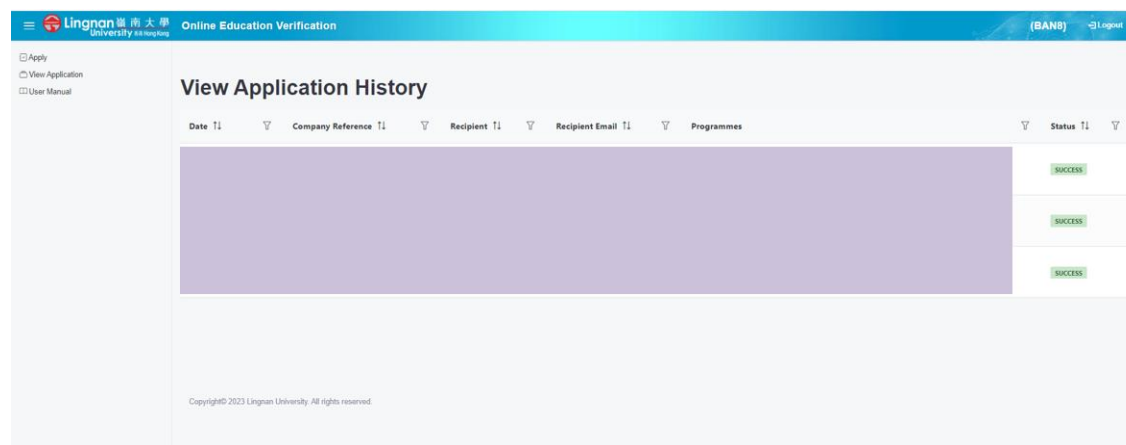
Lingnan University 嶺南大學 香港嶺南 Online Education Verification (BAN8) Logout

Apply
View Application
User Manual

View Application History

| Date | Company Reference | Recipient | Recipient Email | Programmes | Status |
|---|---|---|---|---|---|
| | | | | | SUCCESS |
| | | | | | SUCCESS |
| | | | | | SUCCESS |

Copyright© 2023 Lingnan University. All rights reserved.